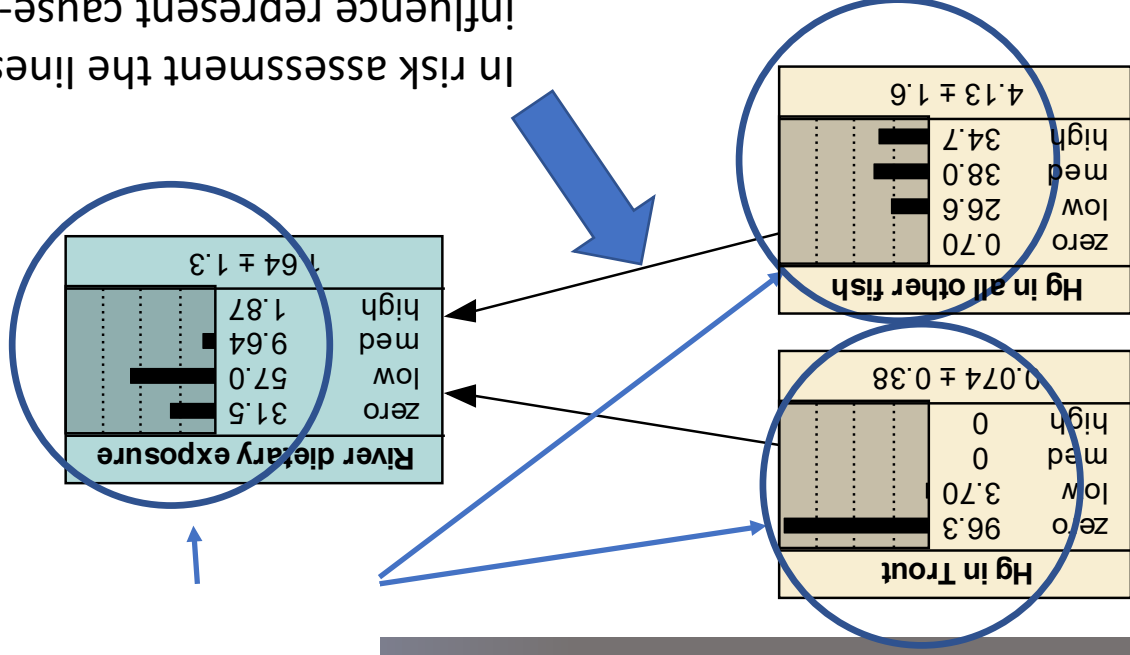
In risk assessment the lines
influence represent cause-

Hg in all other fish
| | |
|---|---|
| zero | 0.70 |
| low | 26.6 |
| med | 38.0 |
| high | 34.7 |

4.13 ± 1.6

River dietary exposure
| | |
|---|---|
| zero | 31.5 |
| low | 57.0 |
| med | 9.64 |
| high | 1.87 |

1.64 ± 1.3

Hg in Trout
| | |
|---|---|
| zero | 96.3 |
| low | 3.70 |
| med | 0 |
| high | 0 |

0.074 ± 0.38